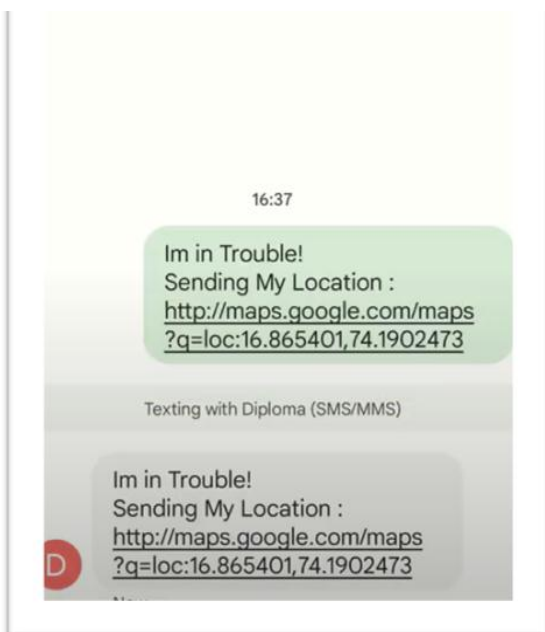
16:37

Im in Trouble!
Sending My Location :
http://maps.google.com/maps?q=loc:16.865401,74.1902473

Texting with Diploma (SMS/MMS)

Im in Trouble!
Sending My Location :
http://maps.google.com/maps?q=loc:16.865401,74.1902473

D

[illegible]